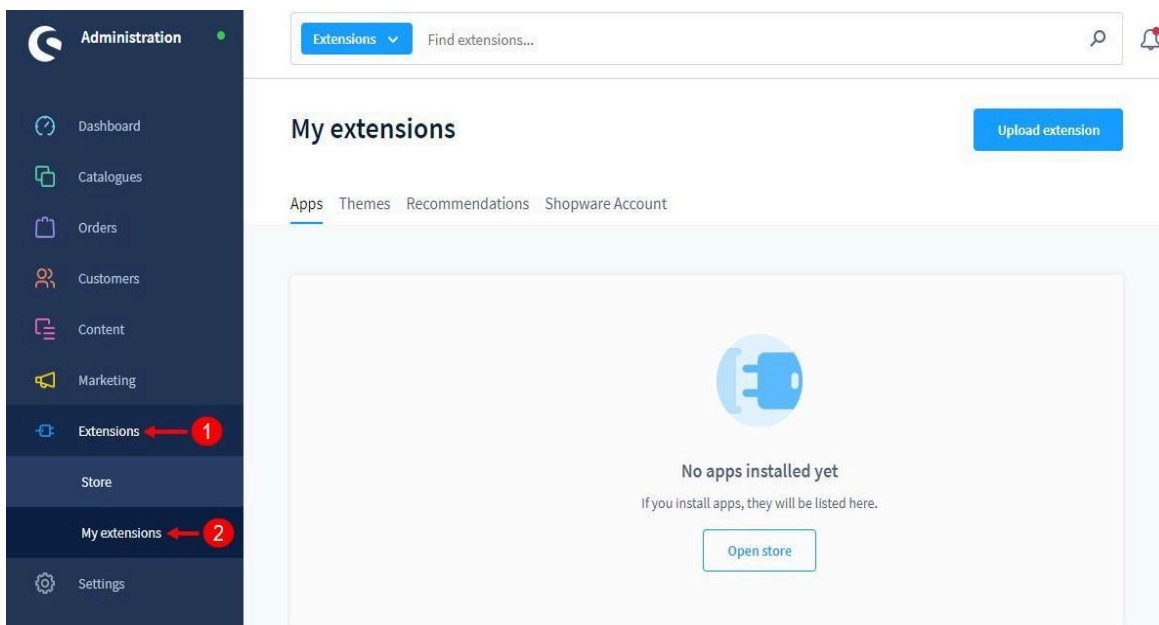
Administration

Dashboard
Catalogues
Orders
Customers
Content
Marketing
Extensions 1
Store
My extensions 2
Settings

Extensions
Find extensions...

My extensions

Upload extension

Apps Themes Recommendations Shopware Account

No apps installed yet

If you install apps, they will be listed here.

Open store